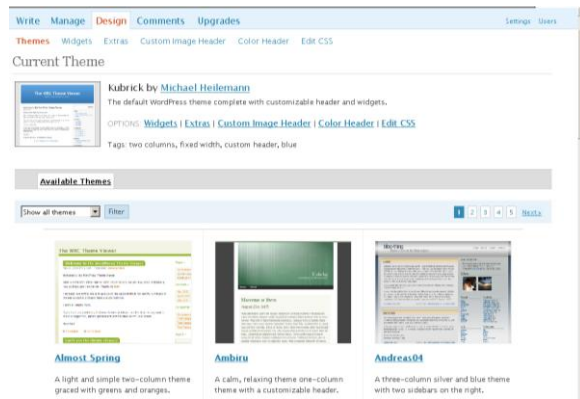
Write Manage Design Comments Upgrades

Settings Users

Themes Widgets Extras Custom Image Header Color Header Edit CSS

Current Theme

Kubrick by Michael Heilemann

The default WordPress theme complete with customizable header and widgets.

OPTIONS: Widgets | Extras | Custom Image Header | Color Header | Edit CSS

Tags: two columns, fixed width, custom header, blue

Available Themes

Show all themes Filter

1 2 3 4 5 Next»

Almost Spring

A light and simple two-column theme graced with greens and oranges.

Ambiru

A calm, relaxing theme one-column theme with a customizable header.

Andreas04

A three-column silver and blue theme with two sidebars on the right.